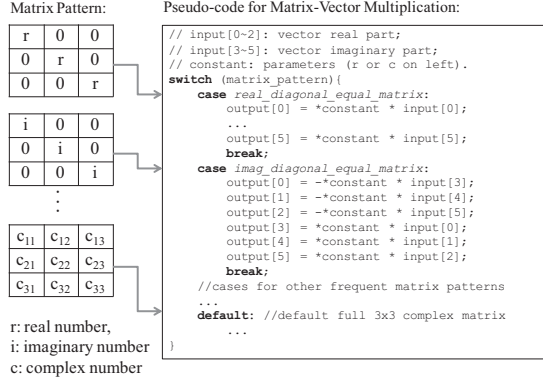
Matrix Pattern:

| r | 0 | 0 |
|---|---|---|
| 0 | r | 0 |
| 0 | 0 | r |

| i | 0 | 0 |
|---|---|---|
| 0 | i | 0 |
| 0 | 0 | i |

⋮

| $c_{11}$ | $c_{12}$ | $c_{13}$ |
|---|---|---|
| $c_{21}$ | $c_{22}$ | $c_{23}$ |
| $c_{31}$ | $c_{32}$ | $c_{33}$ |

r: real number,
i: imaginary number
c: complex number

Pseudo-code for Matrix-Vector Multiplication:

// input[0~2]: vector real part;
// input[3~5]: vector imaginary part;
// constant: parameters (r or c on left).
switch (matrix_pattern){
case real_diagonal_equal_matrix:
output[0] = *constant * input[0];
...
output[5] = *constant * input[5];
break;
case imag_diagonal_equal_matrix:
output[0] = -*constant * input[3];
output[1] = -*constant * input[4];
output[2] = -*constant * input[5];
output[3] = *constant * input[0];
output[4] = *constant * input[1];
output[5] = *constant * input[2];
break;
//cases for other frequent matrix patterns
...
default: //default full 3x3 complex matrix
...
}